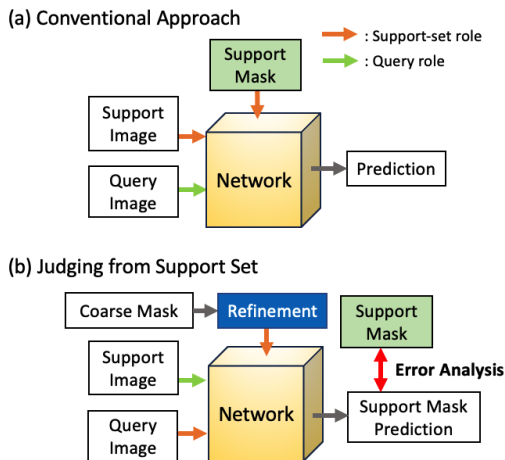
(a) Conventional Approach

: Support-set role

: Query role

Support Mask

Support Image

Query Image

Network

Prediction

(b) Judging from Support Set

Coarse Mask

Refinement

Support Mask

Support Image

Error Analysis

Query Image

Network

Support Mask Prediction